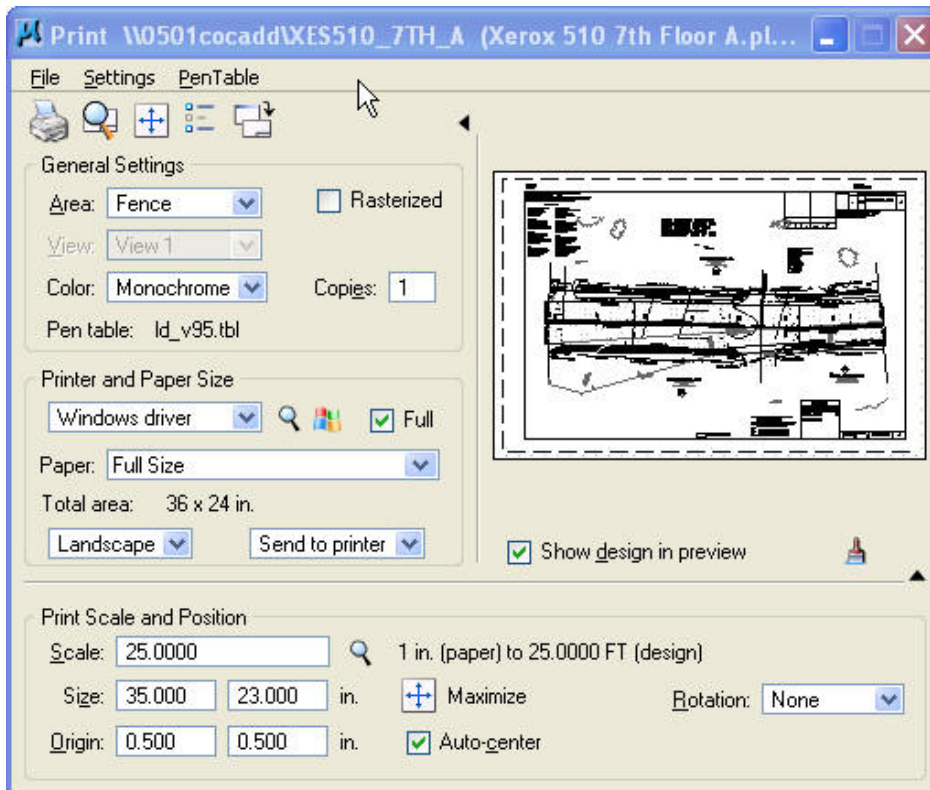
Print \\0501cocadd\XES510_7TH_A (Xerox 510 7th Floor A.pl...

File Settings PenTable

General Settings

Area: Fence

Rasterized

View: View 1

Color: Monochrome

Copies: 1

Pen table: ld_v95.tbl

Printer and Paper Size

Windows driver

Full

Paper: Full Size

Total area: 36 x 24 in.

Landscape

Send to printer

Show design in preview

Print Scale and Position

Scale: 25.0000

1 in. (paper) to 25.0000 FT (design)

Size: 35.000 23.000 in.

Maximize

Rotation: None

Origin: 0.500 0.500 in.

Auto-center